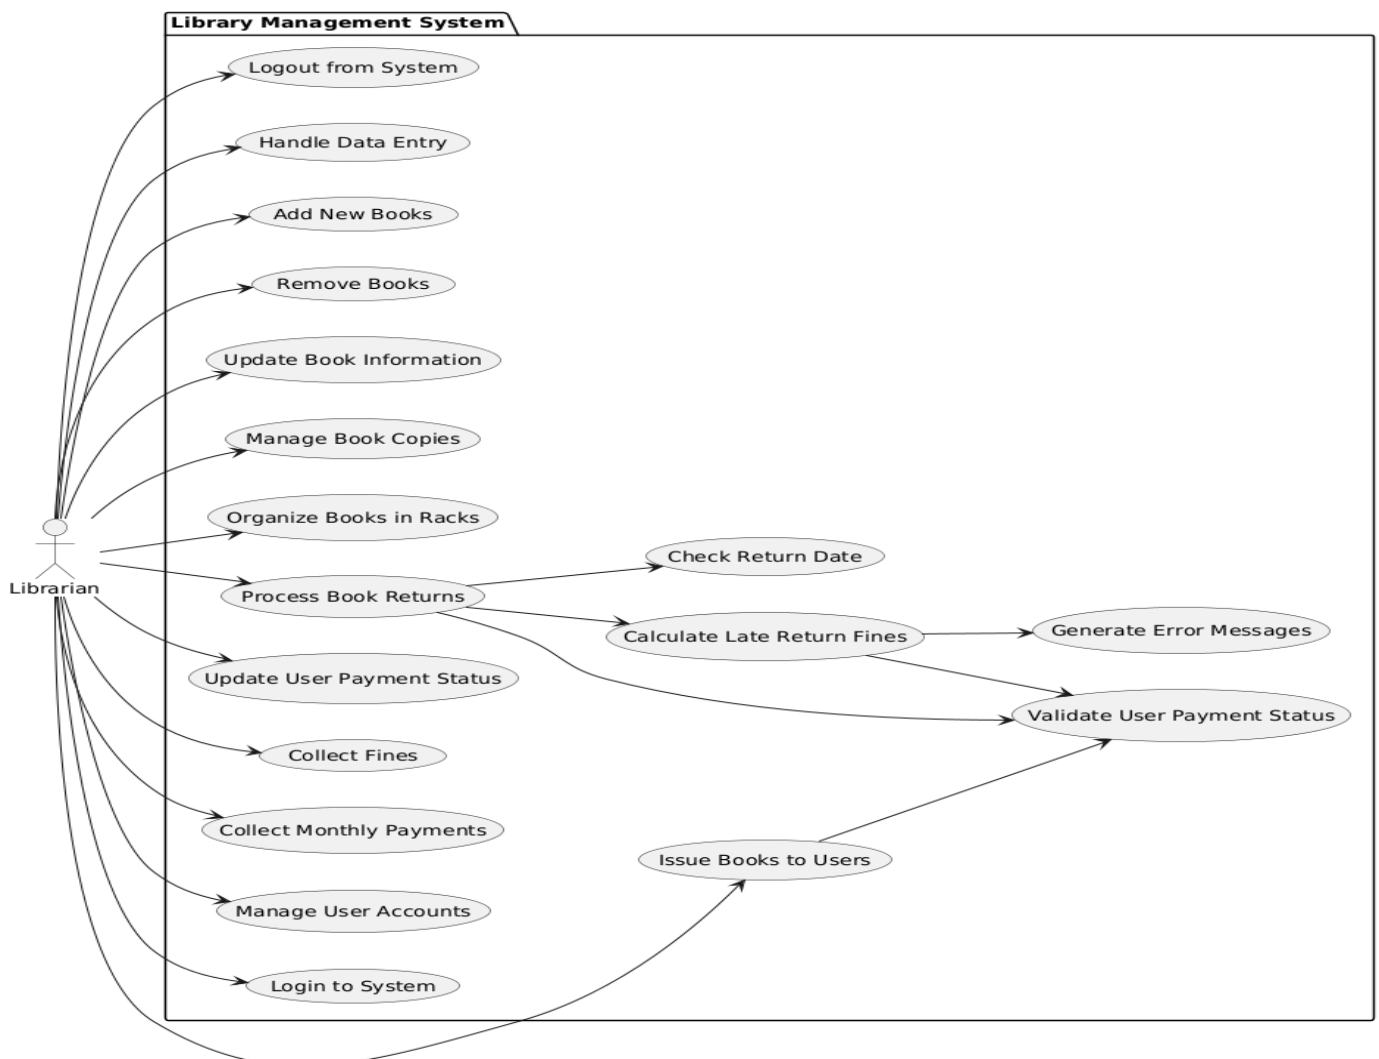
Library Management System

Librarian

Logout from System

Handle Data Entry

Add New Books

Remove Books

Update Book Information

Manage Book Copies

Organize Books in Racks

Check Return Date

Process Book Returns

Calculate Late Return Fines

Generate Error Messages

Update User Payment Status

Validate User Payment Status

Collect Fines

Collect Monthly Payments

Issue Books to Users

Manage User Accounts

Login to System